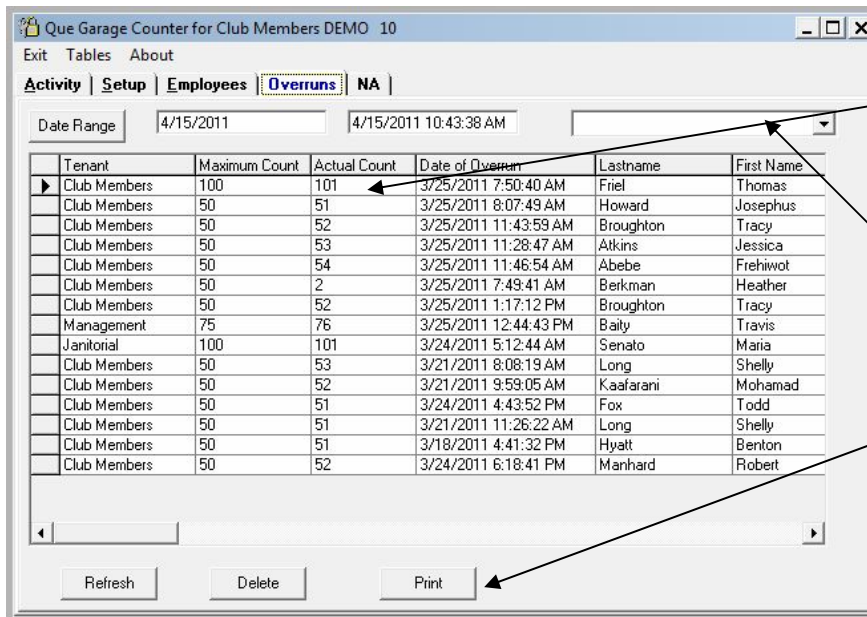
Que Garage Counter for Club Members DEMO 10

Exit Tables About

Activity | Setup | Employees | Overruns | NA |

Date Range 4/15/2011 4/15/2011 10:43:38 AM

| Tenant | Maximum Count | Actual Count | Date of Overrun | Lastname | First Name |
|---|---|---|---|---|---|
| Club Members | 100 | 101 | 3/25/2011 7:50:40 AM | Friel | Thomas |
| Club Members | 50 | 51 | 3/25/2011 8:07:49 AM | Howard | Josephus |
| Club Members | 50 | 52 | 3/25/2011 11:43:59 AM | Broughton | Tracy |
| Club Members | 50 | 53 | 3/25/2011 11:28:47 AM | Atkins | Jessica |
| Club Members | 50 | 54 | 3/25/2011 11:46:54 AM | Abebe | Frehiwot |
| Club Members | 50 | 2 | 3/25/2011 7:49:41 AM | Berkman | Heather |
| Club Members | 50 | 52 | 3/25/2011 1:17:12 PM | Broughton | Tracy |
| Management | 75 | 76 | 3/25/2011 12:44:43 PM | Baity | Travis |
| Janitorial | 100 | 101 | 3/24/2011 5:12:44 AM | Senato | Maria |
| Club Members | 50 | 53 | 3/21/2011 8:08:19 AM | Long | Shelly |
| Club Members | 50 | 52 | 3/21/2011 9:59:05 AM | Kaafarani | Mohamad |
| Club Members | 50 | 51 | 3/24/2011 4:43:52 PM | Fox | Todd |
| Club Members | 50 | 51 | 3/21/2011 11:26:22 AM | Long | Shelly |
| Club Members | 50 | 51 | 3/18/2011 4:41:32 PM | Hyatt | Benton |
| Club Members | 50 | 52 | 3/24/2011 6:18:41 PM | Manhard | Robert |

Refresh Delete Print